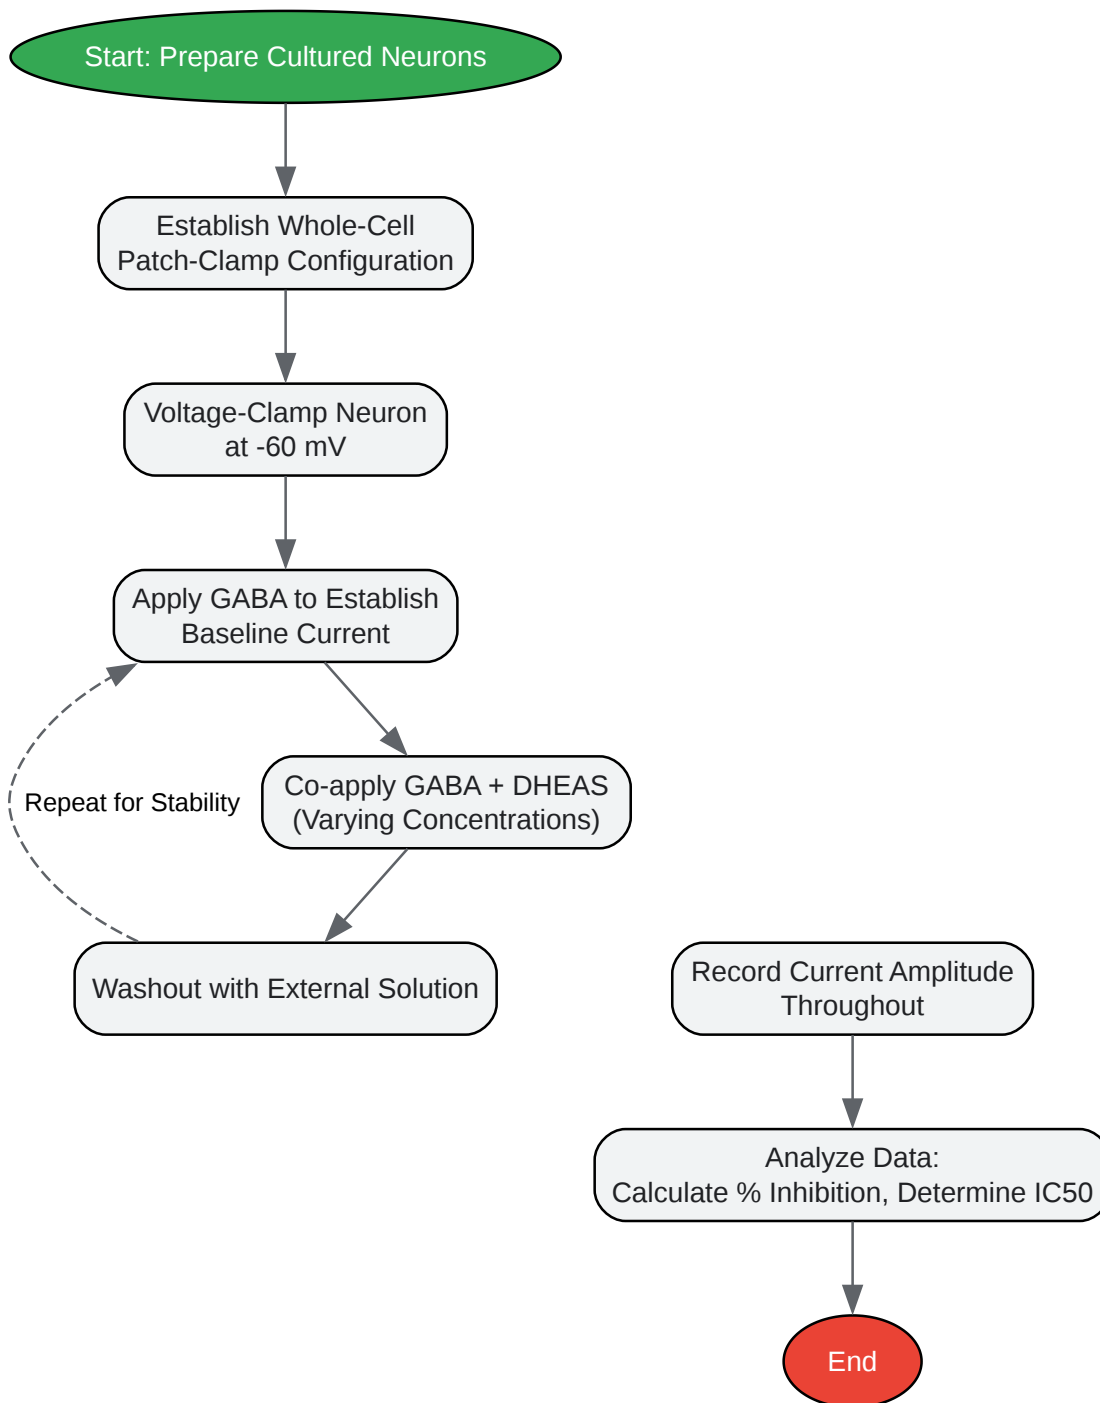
Start: Prepare Cultured Neurons

Establish Whole-Cell Patch-Clamp Configuration

Voltage-Clamp Neuron at -60 mV

Apply GABA to Establish Baseline Current

Repeat for Stability

Co-apply GABA + DHEAS (Varying Concentrations)

Washout with External Solution

Record Current Amplitude Throughout

Analyze Data: Calculate % Inhibition, Determine IC50

End